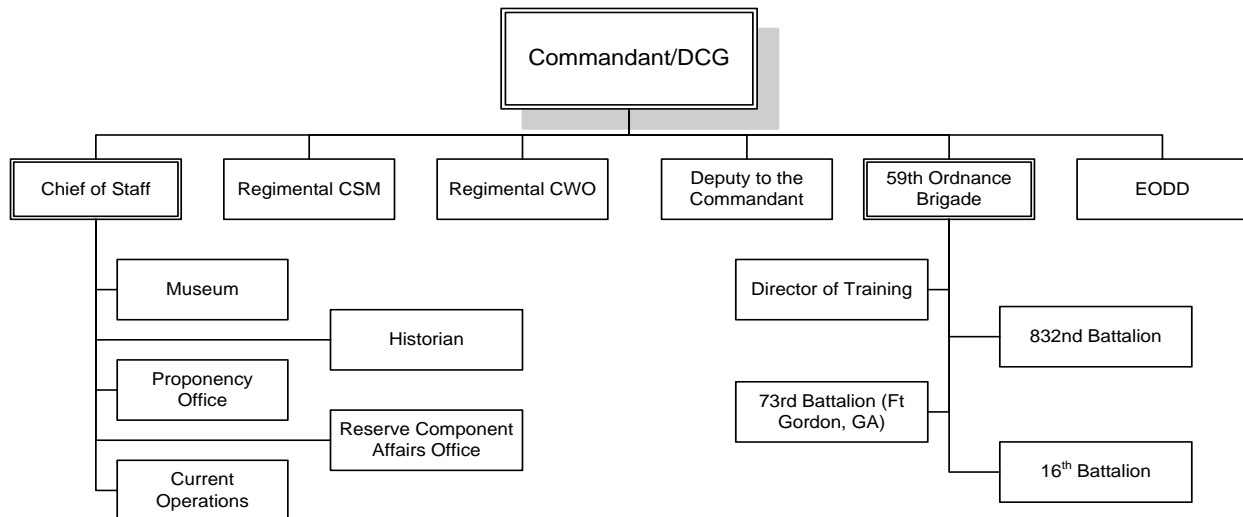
Commandant/DCG

Chief of Staff

Regimental CSM

Regimental CWO

Deputy to the Commandant

59th Ordnance Brigade

EODD

Museum

Historian

Proponency Office

Reserve Component Affairs Office

Current Operations

Director of Training

832nd Battalion

73rd Battalion (Ft Gordon, GA)

16$^{th}$ Battalion